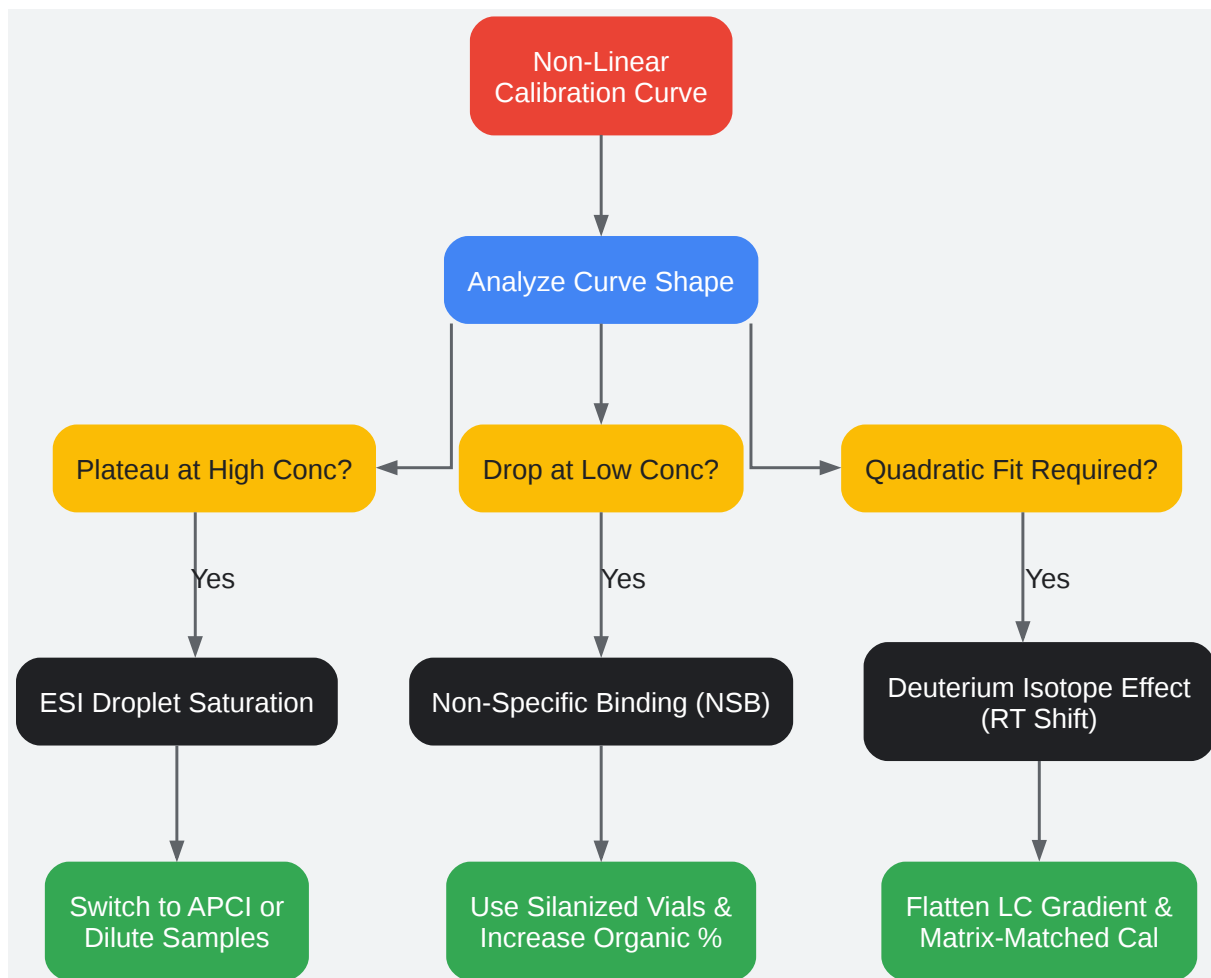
Non-Linear Calibration Curve

Analyze Curve Shape

Plateau at High Conc?

Drop at Low Conc?

Quadratic Fit Required?

Yes

Yes

Yes

ESI Droplet Saturation

Non-Specific Binding (NSB)

Deuterium Isotope Effect (RT Shift)

Switch to APCI or Dilute Samples

Use Silanized Vials & Increase Organic %

Flatten LC Gradient & Matrix-Matched Cal